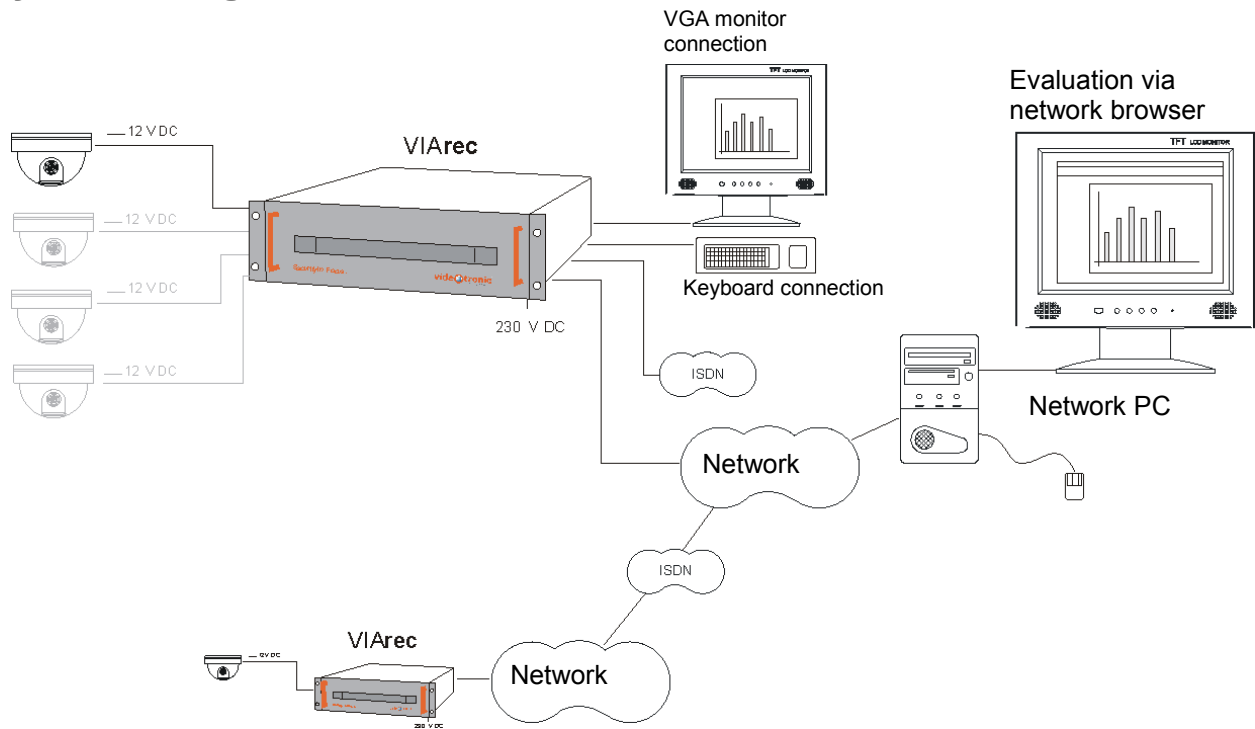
VGA monitor connection

Evaluation via network browser

12 V DC

12 V DC

12 V DC

12 V DC

VIArec

videotronic

TFT

TFT

Keyboard connection

230 V DC

ISDN

Network PC

Network

ISDN

VIArec

12 V DC

Network

230 V DC